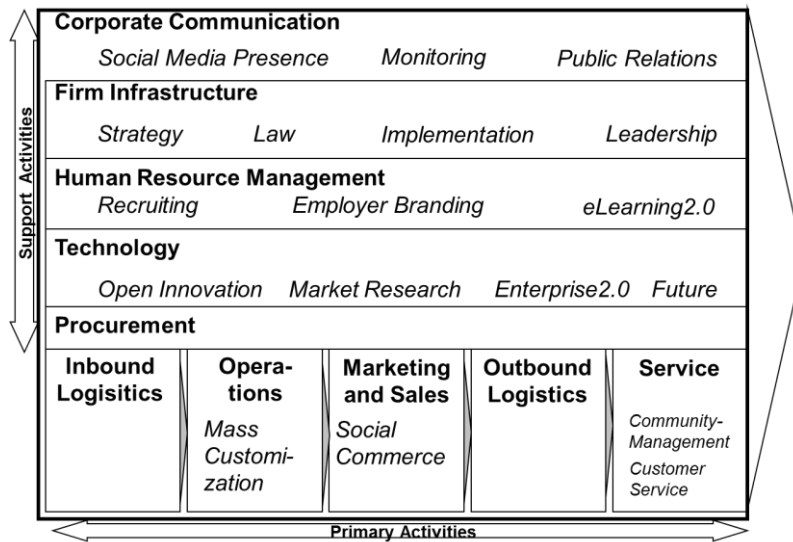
Support Activities

Corporate Communication
Social Media Presence Monitoring Public Relations

Firm Infrastructure
Strategy Law Implementation Leadership

Human Resource Management
Recruiting Employer Branding eLearning2.0

Technology
Open Innovation Market Research Enterprise2.0 Future

Procurement

Inbound Logisitics

Operations
Mass Customization

Marketing and Sales
Social Commerce

Outbound Logistics

Service
Community-Management
Customer Service

Primary Activities